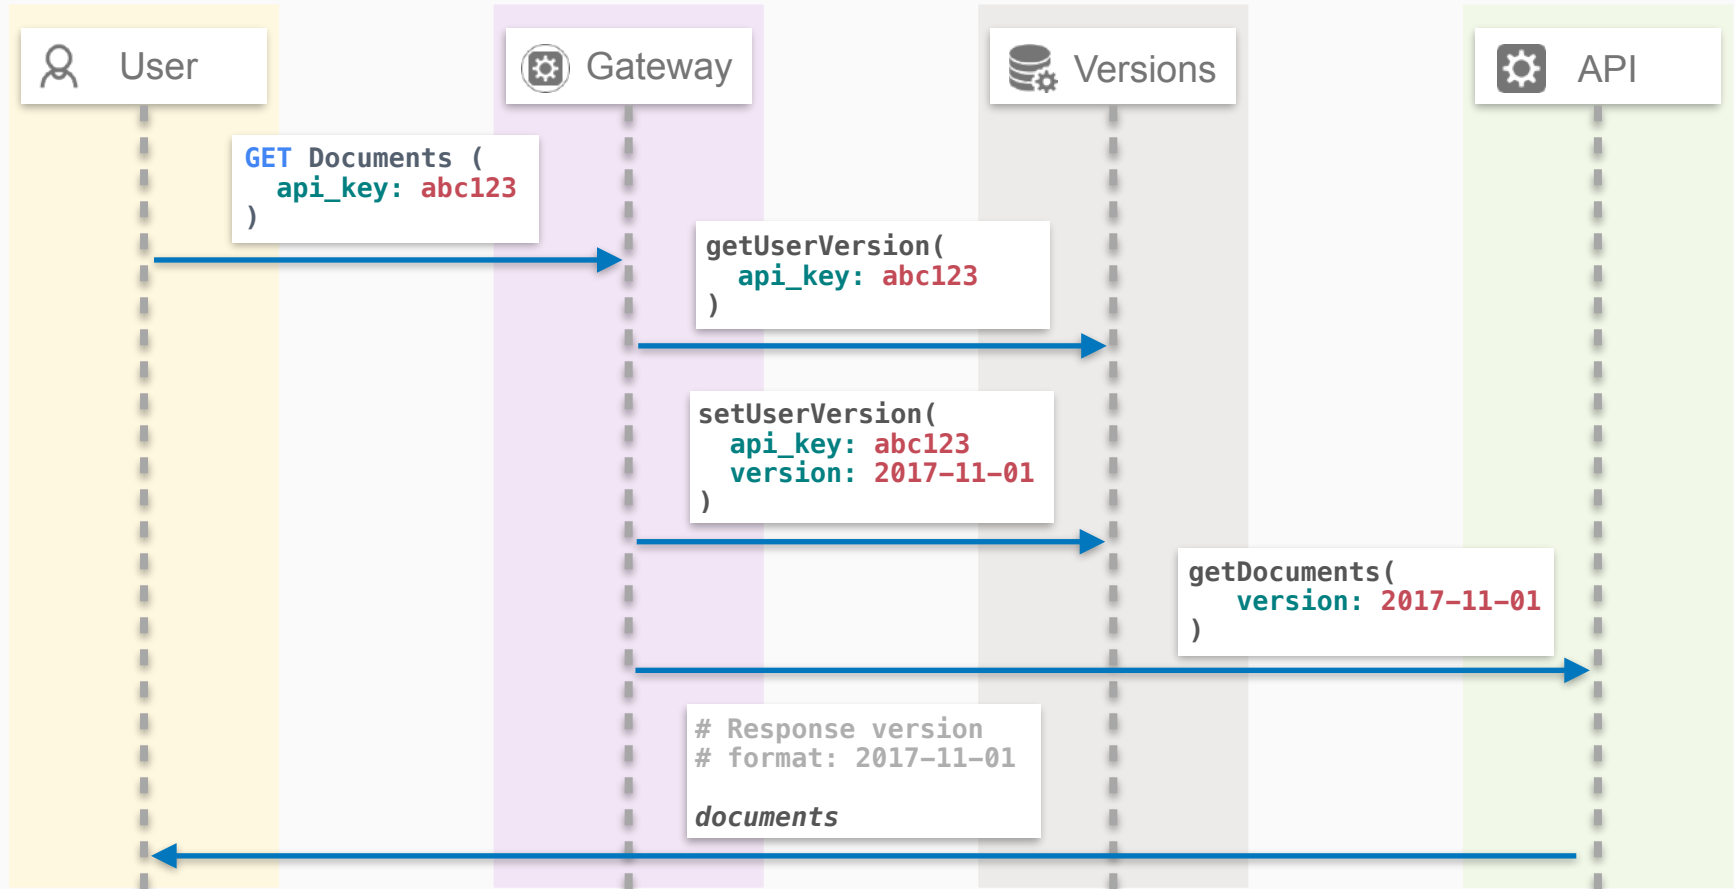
User

Gateway

Versions

API

GET Documents (
  api_key: abc123
)

getUserVersion(
  api_key: abc123
)

setUserVersion(
  api_key: abc123
  version: 2017-11-01
)

getDocuments(
  version: 2017-11-01
)

# Response version
# format: 2017-11-01

documents